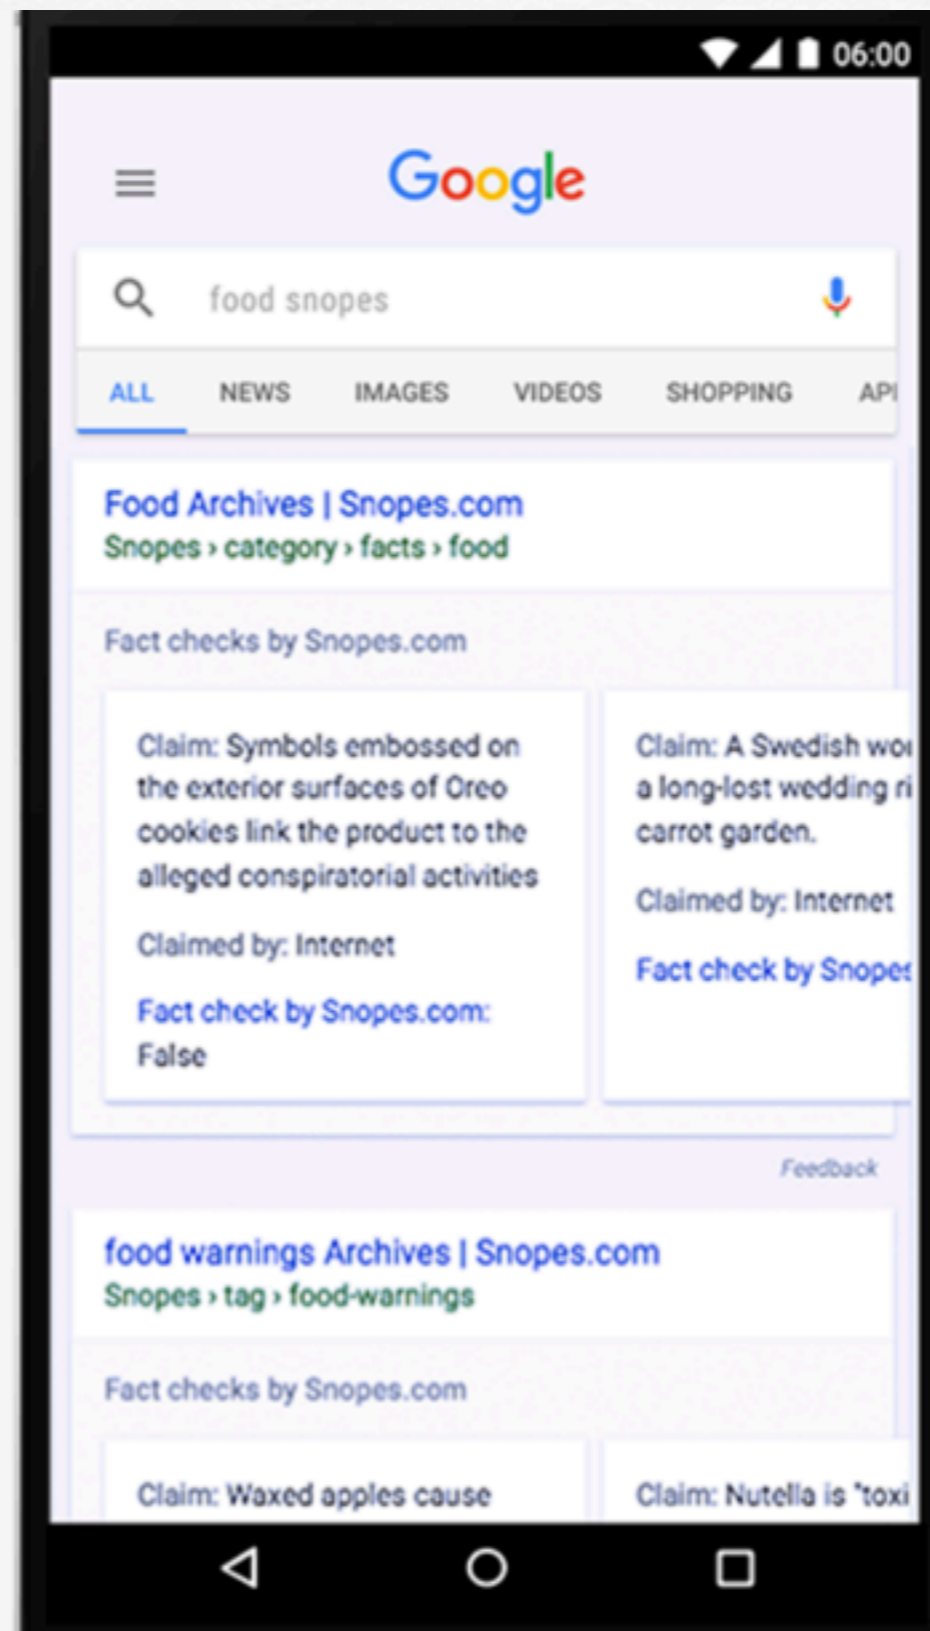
06:00

Google

food snopes

ALL NEWS IMAGES VIDEOS SHOPPING API

Food Archives | Snopes.com
Snopes › category › facts › food

Fact checks by Snopes.com

Claim: Symbols embossed on the exterior surfaces of Oreo cookies link the product to the alleged conspiratorial activities

Claimed by: Internet

Fact check by Snopes.com: False

Claim: A Swedish wo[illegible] a long-lost wedding ri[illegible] carrot garden.

Claimed by: Internet

Fact check by Snope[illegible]

Feedback

food warnings Archives | Snopes.com
Snopes › tag › food-warnings

Fact checks by Snopes.com

Claim: Waxed apples cause

Claim: Nutella is "toxi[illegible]